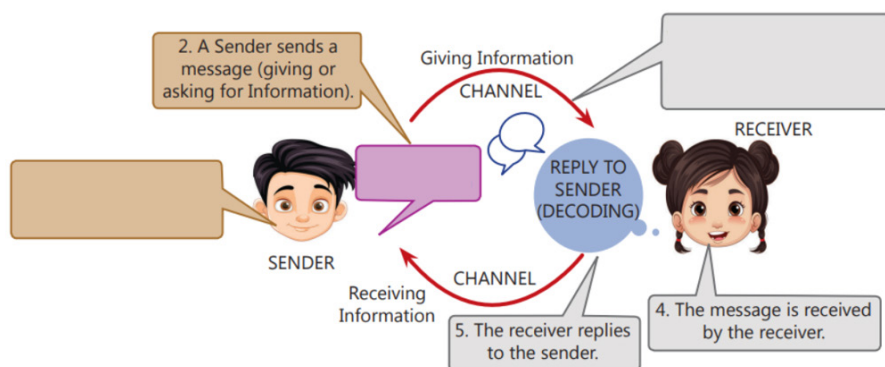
2. A Sender sends a message (giving or asking for Information).

Giving Information

CHANNEL

RECEIVER

REPLY TO SENDER (DECODING)

SENDER

CHANNEL

Receiving Information

5. The receiver replies to the sender.

4. The message is received by the receiver.